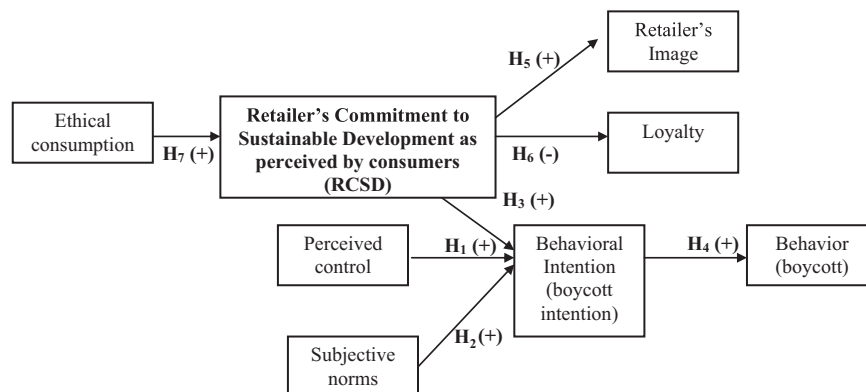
Retailer's Image

$H_5$ (+)

Ethical consumption

$H_7$ (+)

Retailer's Commitment to Sustainable Development as perceived by consumers (RCSD)

Loyalty

$H_6$ (-)

$H_3$ (+)

Perceived control

$H_1$ (+)

Behavioral Intention (boycott intention)

$H_4$ (+)

Behavior (boycott)

$H_2$(+)

Subjective norms